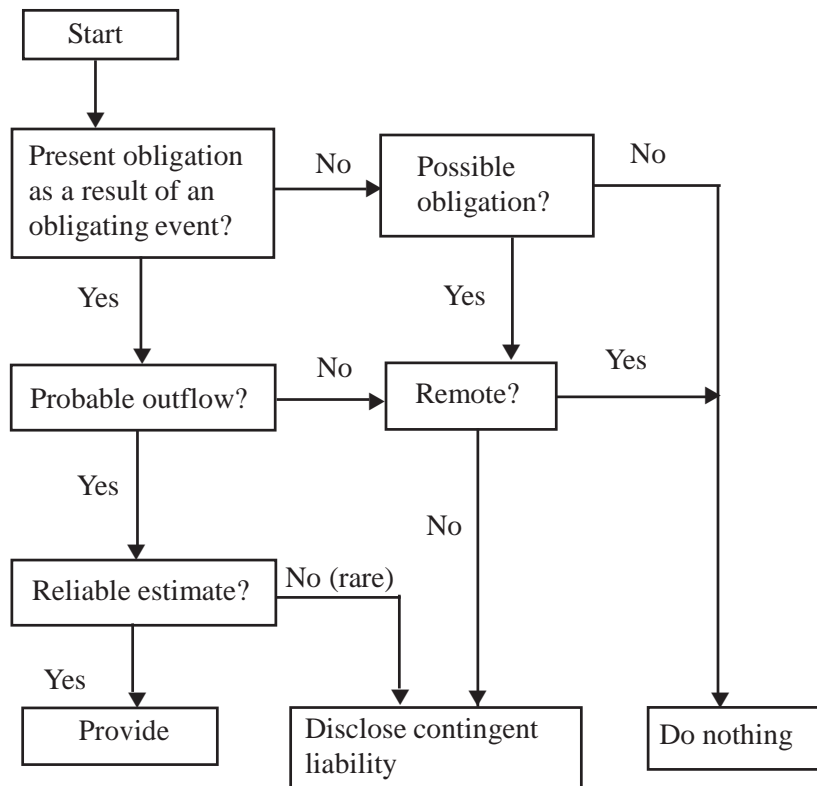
Start

Present obligation as a result of an obligating event?

No

Possible obligation?

No

Yes

Yes

No

Yes

Probable outflow?

Remote?

Yes

No

Reliable estimate?

No (rare)

Yes

Provide

Disclose contingent liability

Do nothing